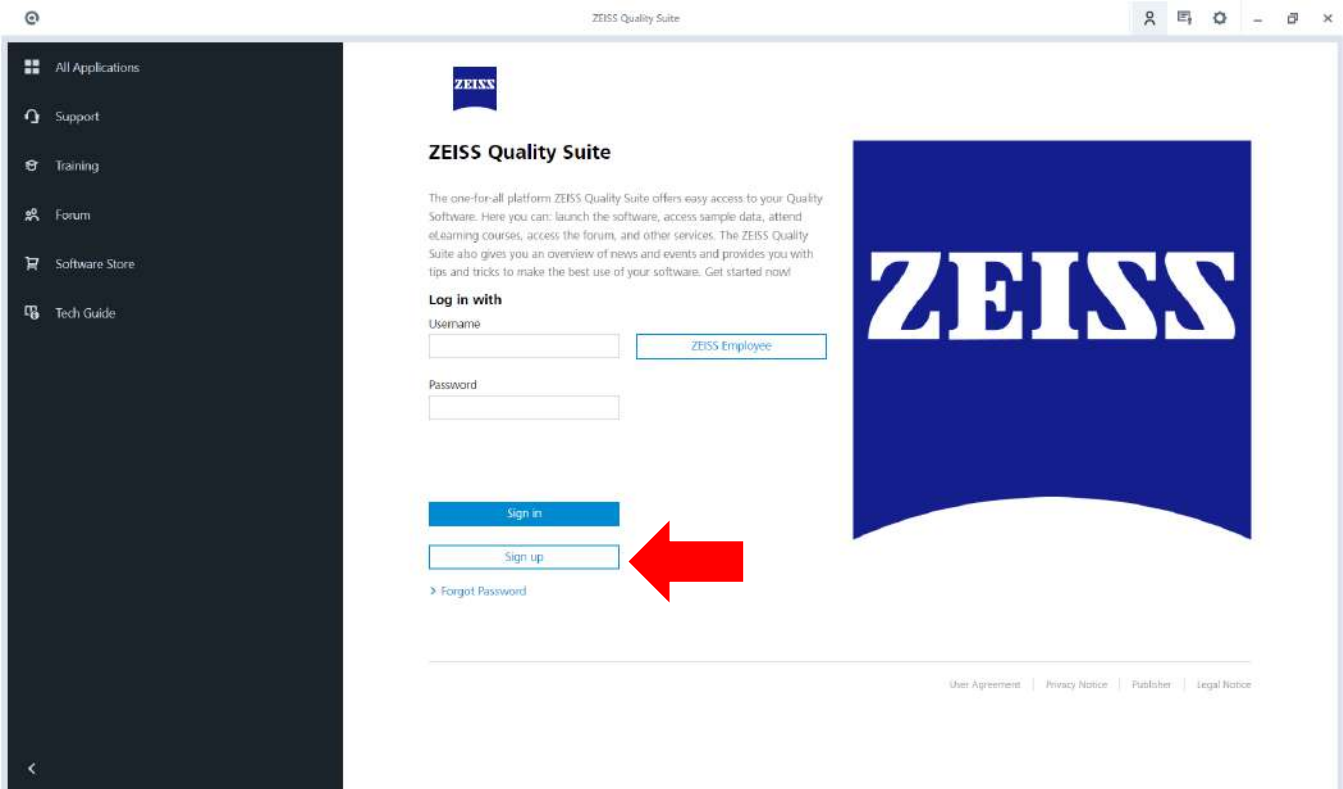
ZEISS Quality Suite

All Applications
Support
Training
Forum
Software Store
Tech Guide

ZEISS

ZEISS Quality Suite

The one-for-all platform ZEISS Quality Suite offers easy access to your Quality Software. Here you can: launch the software, access sample data, attend eLearning courses, access the forum, and other services. The ZEISS Quality Suite also gives you an overview of news and events and provides you with tips and tricks to make the best use of your software. Get started now!

Log in with
Username
ZEISS Employee
Password

Sign in
Sign up
> Forgot Password

ZEISS

User Agreement | Privacy Notice | Publisher | Legal Notice